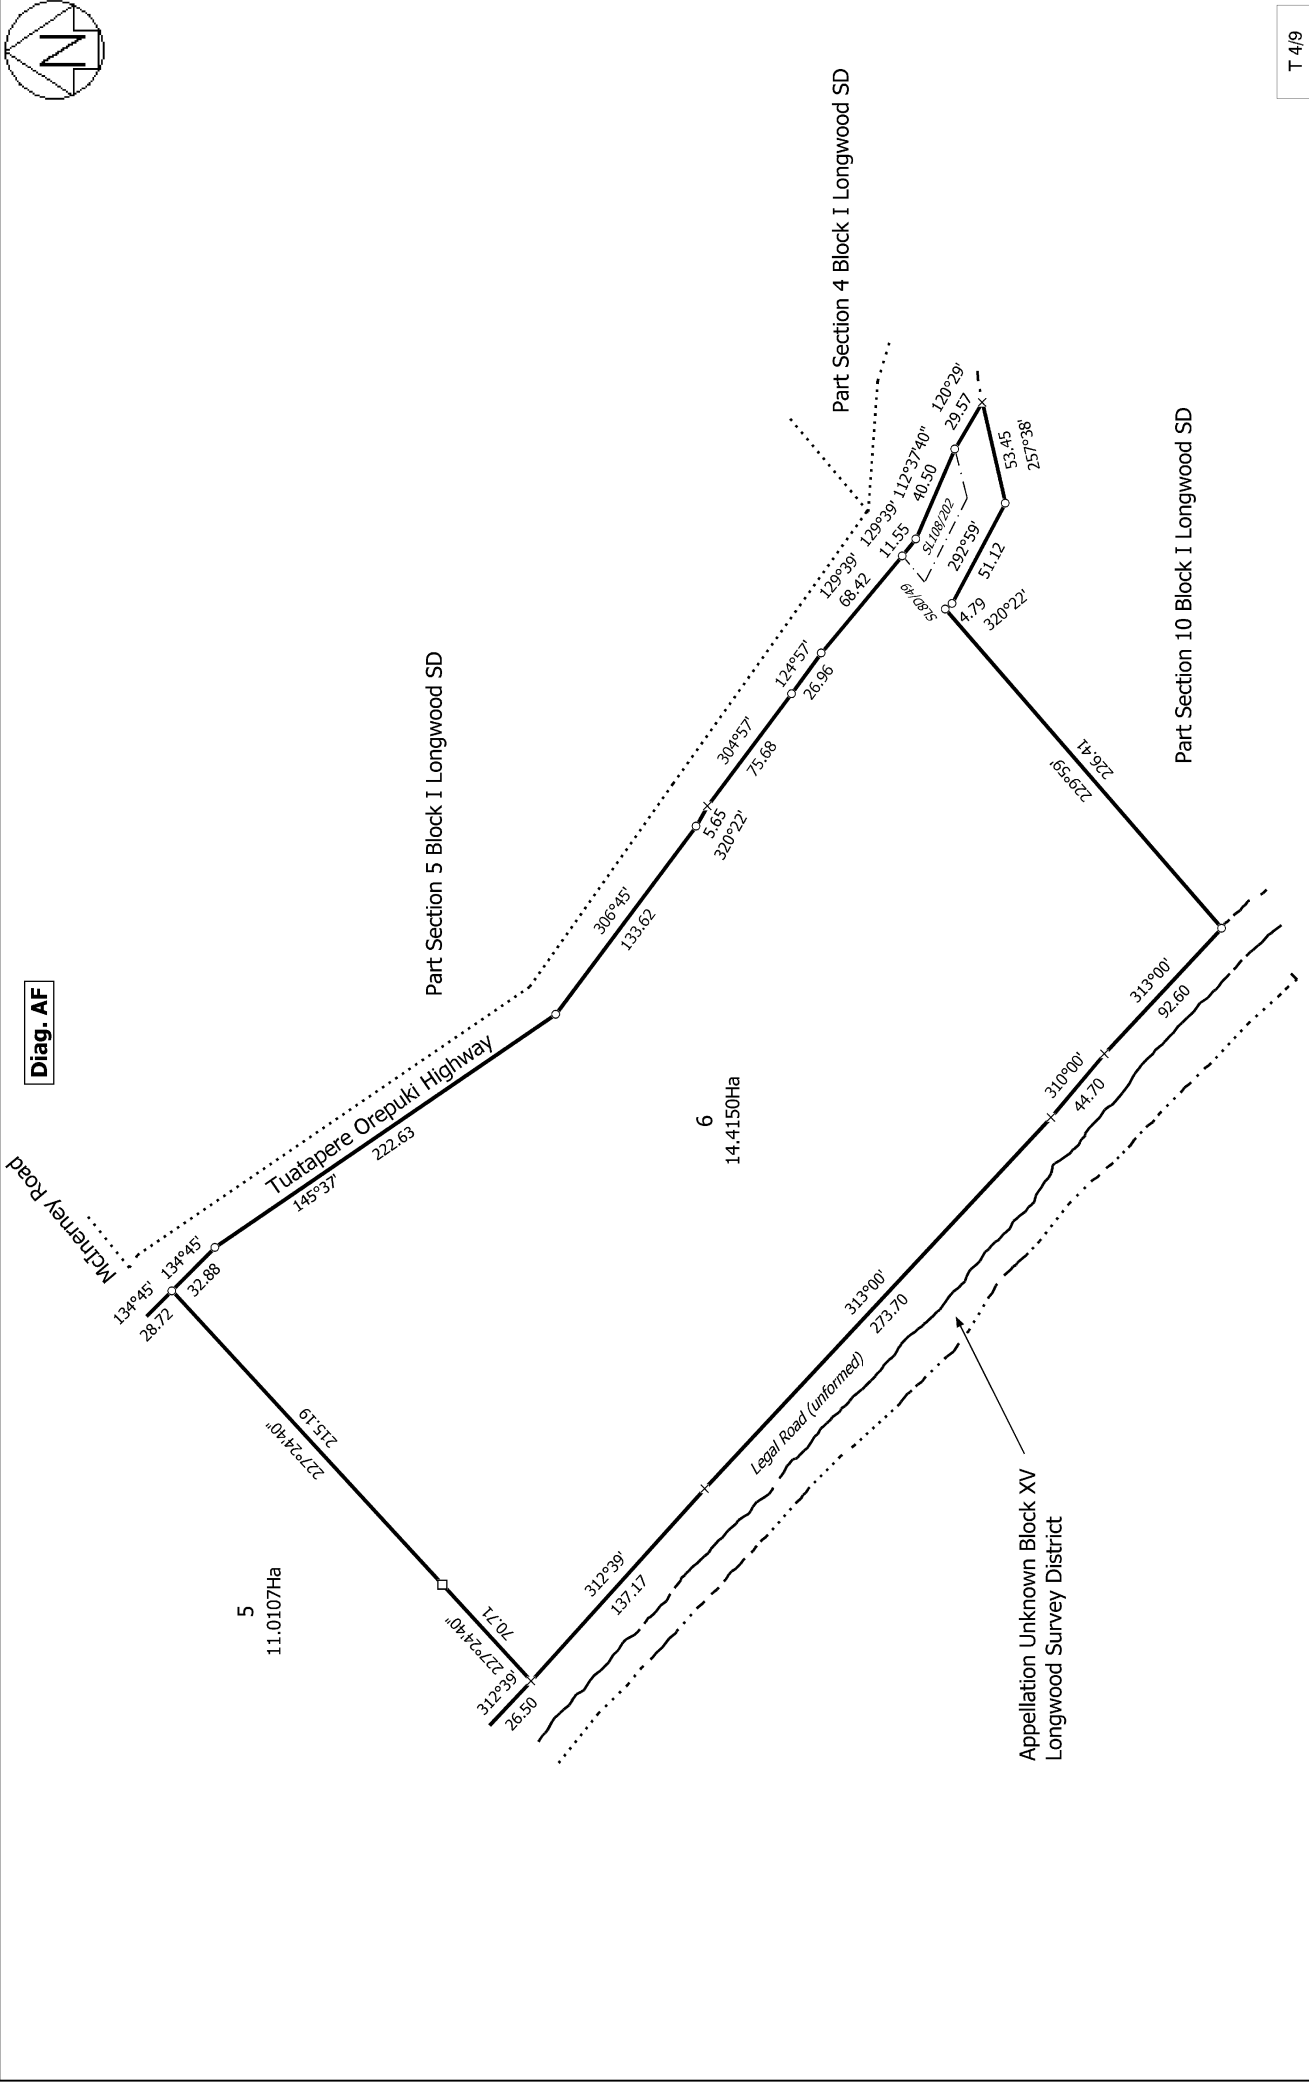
N

T 4/9

Part Section 4 Block I Longwood SD

Part Section 5 Block I Longwood SD

Part Section 10 Block I Longwood SD

Diag. AF

McInerney Road

Tuatapere Orepuki Highway

134°45'
28.72

134°45'
32.88

145°37'
222.63

306°45'
133.62

5.65
320°22'

304°57'
75.68

124°57'
26.96

129°39'
68.42

129°39'
11.55

112°37'40"
40.50

120°29'
29.57

53.45
257°38'

SL108/202

292°59'
51.12

SL80/49

4.79
320°22'

229°59'
226.41

6
14.4150Ha

313°00'
92.60

310°00'
44.70

313°00'
273.70

Legal Road (unformed)

312°39'
137.17

312°39'
26.50

227°24'40"
70.71

227°24'40"
215.19

5
11.0107Ha

Appellation Unknown Block XV
Longwood Survey District